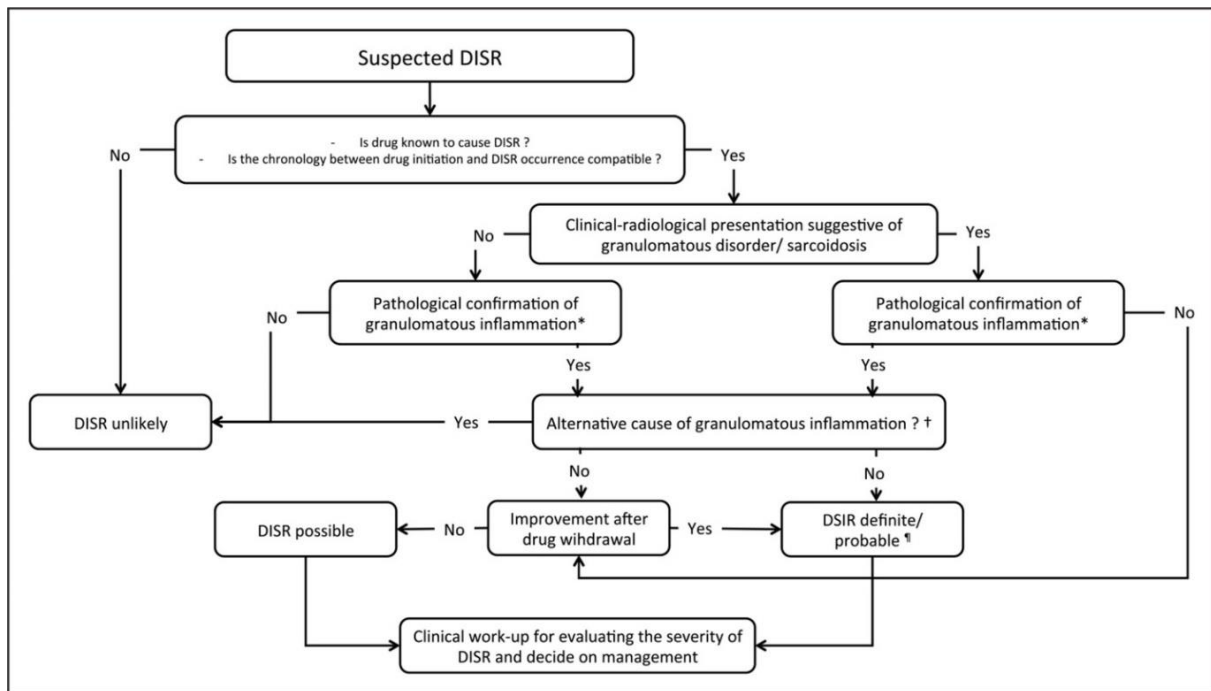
Suspected DISR

- Is drug known to cause DISR ?
- Is the chronology between drug initiation and DISR occurrence compatible ?

No

Yes

Clinical-radiological presentation suggestive of granulomatous disorder/ sarcoidosis

No

Yes

Pathological confirmation of granulomatous inflammation*

Pathological confirmation of granulomatous inflammation*

No

No

Yes

Yes

DISR unlikely

Yes

Alternative cause of granulomatous inflammation ? †

No

No

DISR possible

No

Improvement after drug wihdrawal

Yes

DSIR definite/ probable ¶

Clinical work-up for evaluating the severity of DISR and decide on management